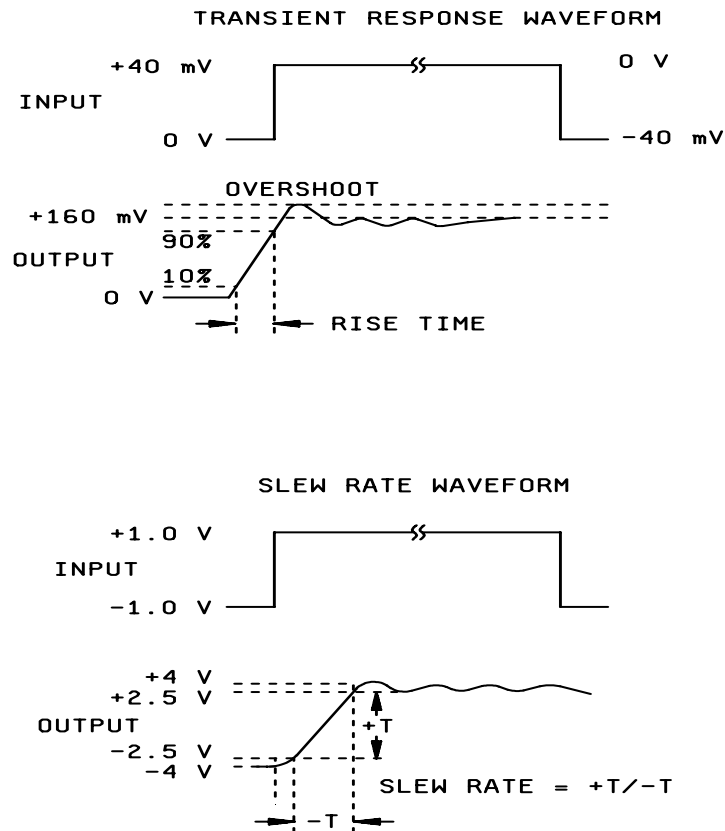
TRANSIENT RESPONSE WAVEFORM

+40 mV
INPUT
0 V
0 V
-40 mV

OVERSHOOT
+160 mV
90%
OUTPUT
10%
0 V
RISE TIME

SLEW RATE WAVEFORM

+1.0 V
INPUT
-1.0 V

+4 V
+2.5 V
OUTPUT
-2.5 V
-4 V
+T
SLEW RATE = +T/-T
-T